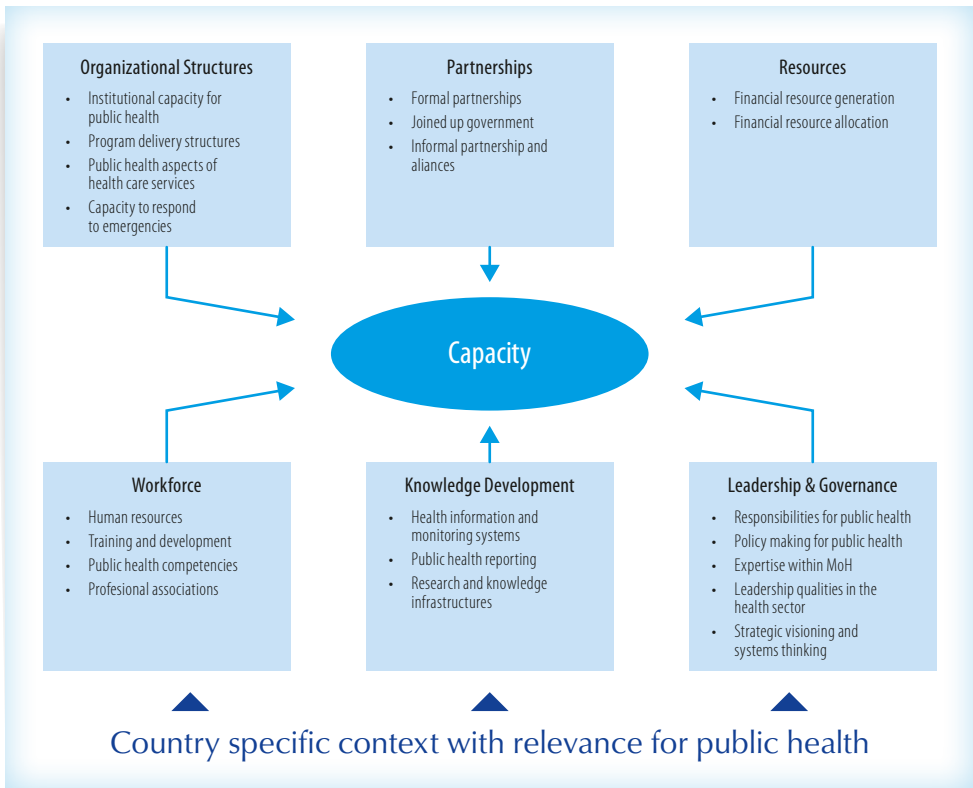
Organizational Structures
- Institutional capacity for public health
- Program delivery structures
- Public health aspects of health care services
- Capacity to respond to emergencies

Partnerships
- Formal partnerships
- Joined up government
- Informal partnership and aliances

Resources
- Financial resource generation
- Financial resource allocation

Capacity

Workforce
- Human resources
- Training and development
- Public health competencies
- Profesional associations

Knowledge Development
- Health information and monitoring systems
- Public health reporting
- Research and knowledge infrastructures

Leadership & Governance
- Responsibilities for public health
- Policy making for public health
- Expertise within MoH
- Leadership qualities in the health sector
- Strategic visioning and systems thinking

Country specific context with relevance for public health